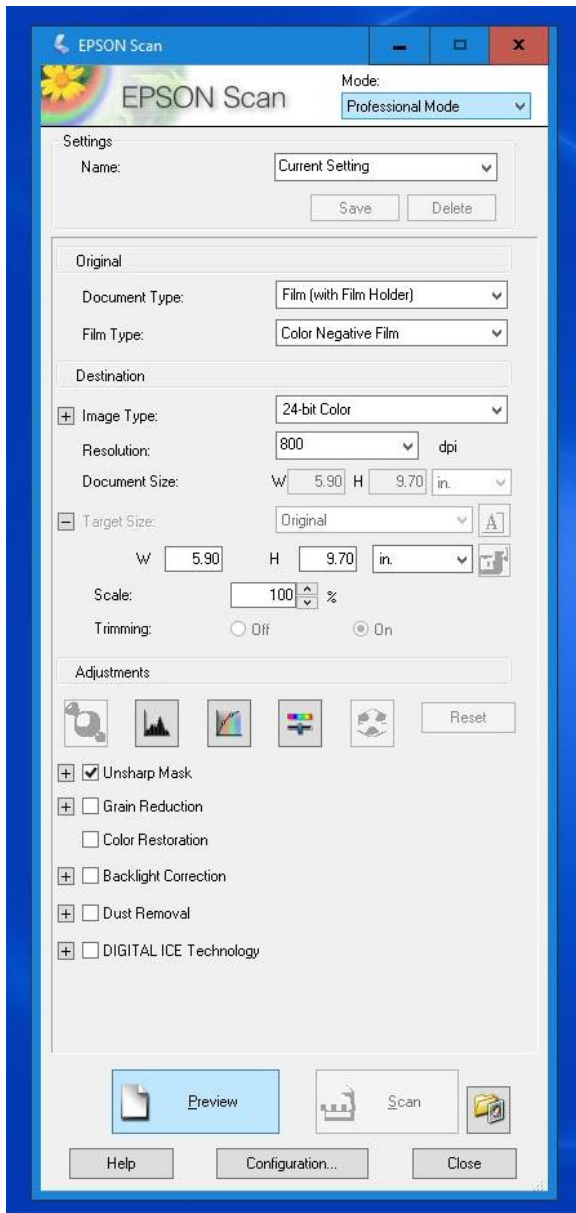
EPSON Scan

EPSON Scan

Mode:
Professional Mode

Settings
Name: Current Setting
Save Delete

Original
Document Type: Film (with Film Holder)
Film Type: Color Negative Film

Destination
+ Image Type: 24-bit Color
Resolution: 800 dpi
Document Size: W 5.90 H 9.70 in.
− Target Size: Original
W 5.90 H 9.70 in.
Scale: 100 %
Trimming: Off On

Adjustments
Reset
+ Unsharp Mask
+ Grain Reduction
Color Restoration
+ Backlight Correction
+ Dust Removal
+ DIGITAL ICE Technology

Preview
Scan

Help
Configuration...
Close